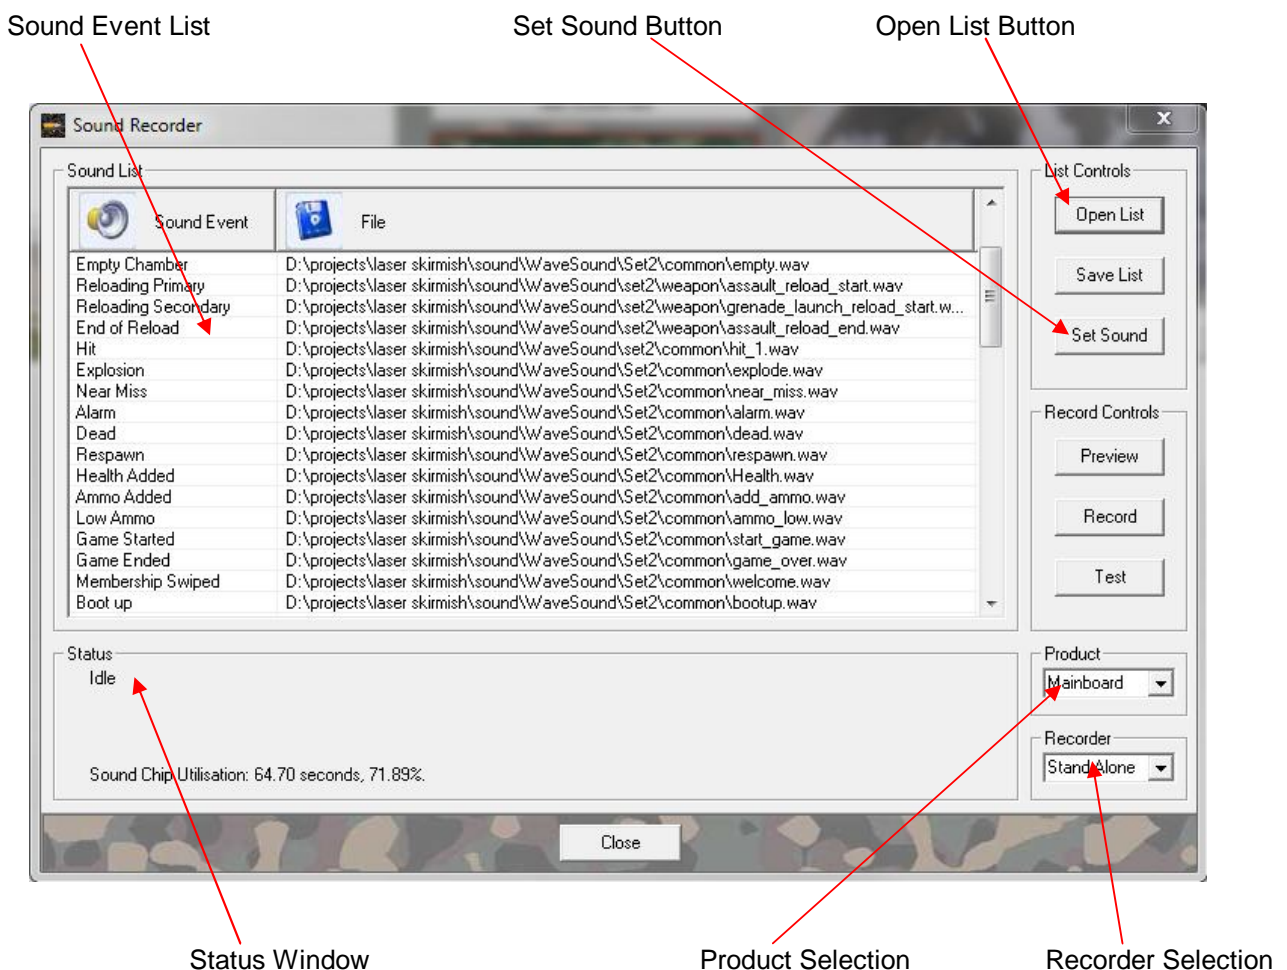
Sound Event List

Set Sound Button

Open List Button

Sound Recorder

Sound List

| Sound Event | File |
|---|---|
| Empty Chamber | D:\projects\laser skirmish\sound\WaveSound\Set2\common\empty.wav |
| Reloading Primary | D:\projects\laser skirmish\sound\WaveSound\set2\weapon\assault_reload_start.wav |
| Reloading Secondary | D:\projects\laser skirmish\sound\WaveSound\set2\weapon\grenade_launch_reload_start.w... |
| End of Reload | D:\projects\laser skirmish\sound\WaveSound\set2\weapon\assault_reload_end.wav |
| Hit | D:\projects\laser skirmish\sound\WaveSound\set2\common\hit_1.wav |
| Explosion | D:\projects\laser skirmish\sound\WaveSound\Set2\common\explode.wav |
| Near Miss | D:\projects\laser skirmish\sound\WaveSound\Set2\common\near_miss.wav |
| Alarm | D:\projects\laser skirmish\sound\WaveSound\Set2\common\alarm.wav |
| Dead | D:\projects\laser skirmish\sound\WaveSound\Set2\common\dead.wav |
| Respawn | D:\projects\laser skirmish\sound\WaveSound\Set2\common\respawn.wav |
| Health Added | D:\projects\laser skirmish\sound\WaveSound\Set2\common\Health.wav |
| Ammo Added | D:\projects\laser skirmish\sound\WaveSound\Set2\common\add_ammo.wav |
| Low Ammo | D:\projects\laser skirmish\sound\WaveSound\Set2\common\ammo_low.wav |
| Game Started | D:\projects\laser skirmish\sound\WaveSound\Set2\common\start_game.wav |
| Game Ended | D:\projects\laser skirmish\sound\WaveSound\Set2\common\game_over.wav |
| Membership Swiped | D:\projects\laser skirmish\sound\WaveSound\Set2\common\welcome.wav |
| Boot up | D:\projects\laser skirmish\sound\WaveSound\Set2\common\bootup.wav |

List Controls
Open List
Save List
Set Sound

Record Controls
Preview
Record
Test

Status
Idle

Sound Chip Utilisation: 64.70 seconds, 71.89%.

Product
Mainboard

Recorder
StandAlone

Close

Status Window

Product Selection

Recorder Selection